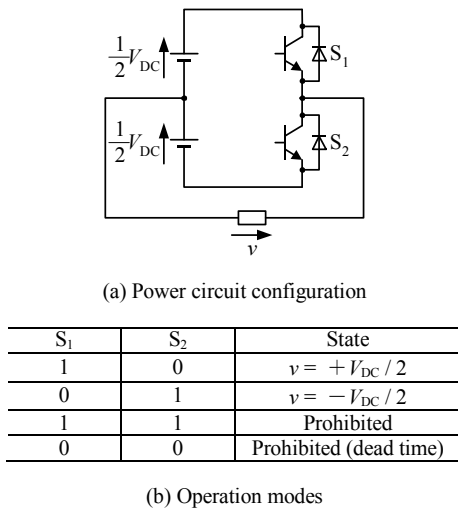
$\frac{1}{2}V_{DC}$

$S_1$

$\frac{1}{2}V_{DC}$

$S_2$

$v$

(a) Power circuit configuration

| $S_1$ | $S_2$ | State |
|---|---|---|
| 1 | 0 | $v = +V_{DC}/2$ |
| 0 | 1 | $v = -V_{DC}/2$ |
| 1 | 1 | Prohibited |
| 0 | 0 | Prohibited (dead time) |

(b) Operation modes